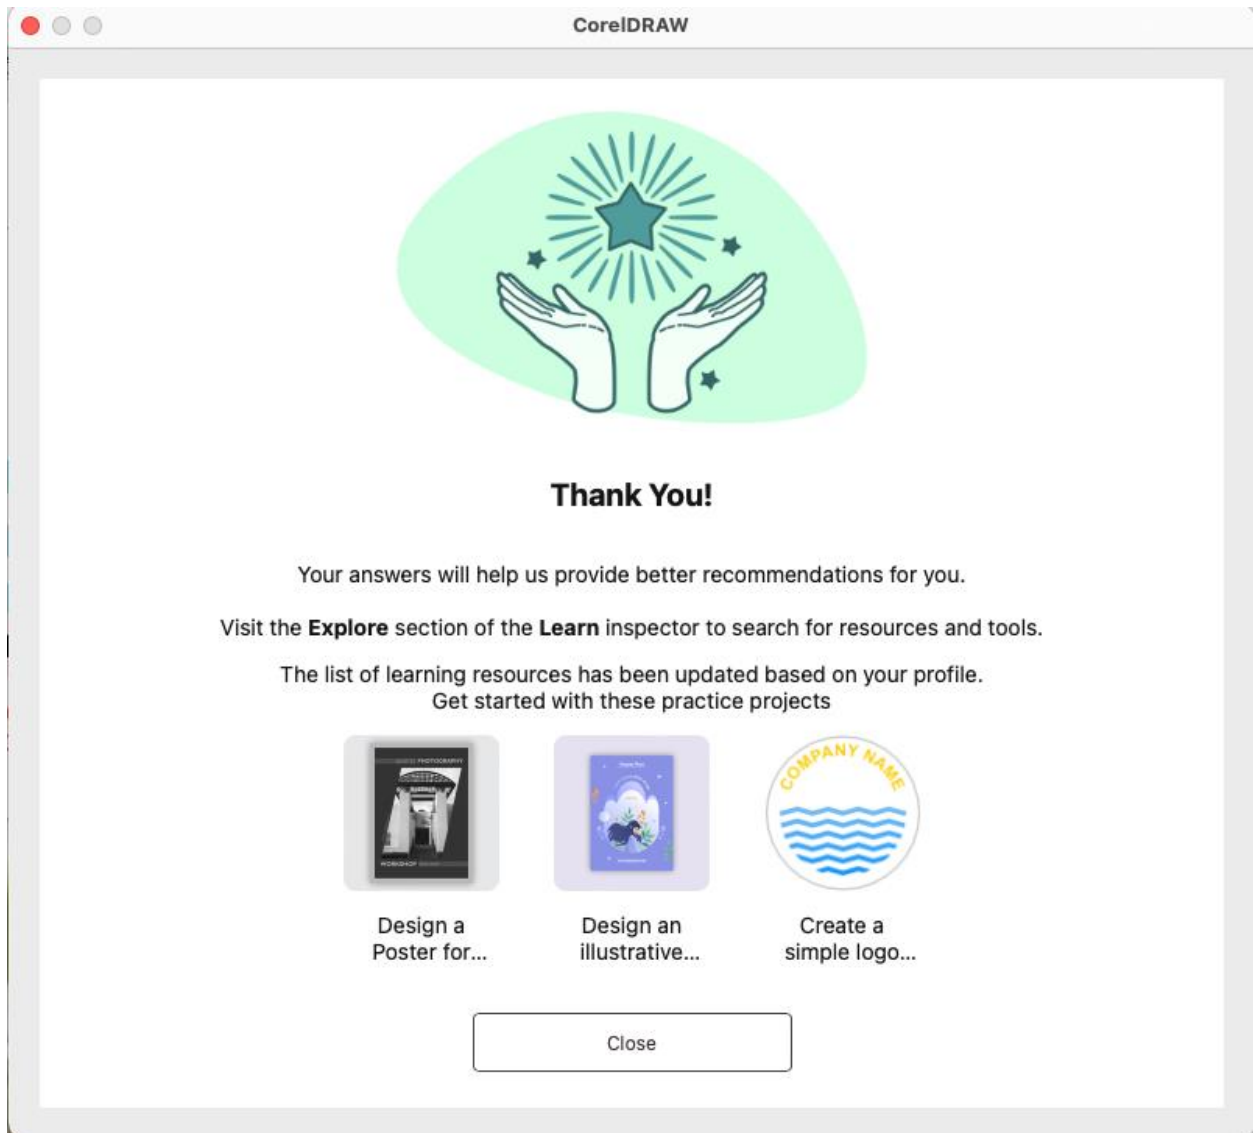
CorelDRAW

Thank You!

Your answers will help us provide better recommendations for you.

Visit the **Explore** section of the **Learn** inspector to search for resources and tools.

The list of learning resources has been updated based on your profile.
Get started with these practice projects

PHOTOGRAPHY
WORKSHOP

COMPANY NAME

Design a Poster for...

Design an illustrative...

Create a simple logo...

Close